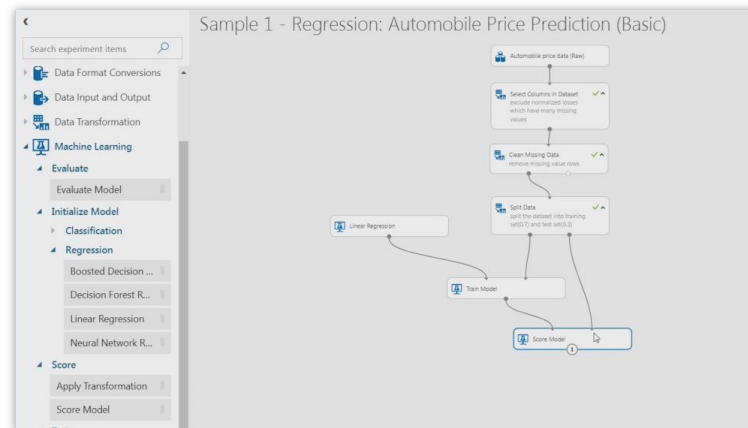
Sample 1 - Regression: Automobile Price Prediction (Basic)

<

Search experiment items

Data Format Conversions

Data Input and Output

Data Transformation

Machine Learning

Evaluate

Evaluate Model

Initialize Model

Classification

Regression

Boosted Decision ...

Decision Forest R...

Linear Regression

Neural Network R...

Score

Apply Transformation

Score Model

Automobile price data (Raw)

Select Columns in Dataset
exclude normalized losses which have many missing values

Clean Missing Data
remove missing value rows

Split Data
split the dataset into training set(0.7) and test set(0.3)

Linear Regression

Train Model

Score Model

1